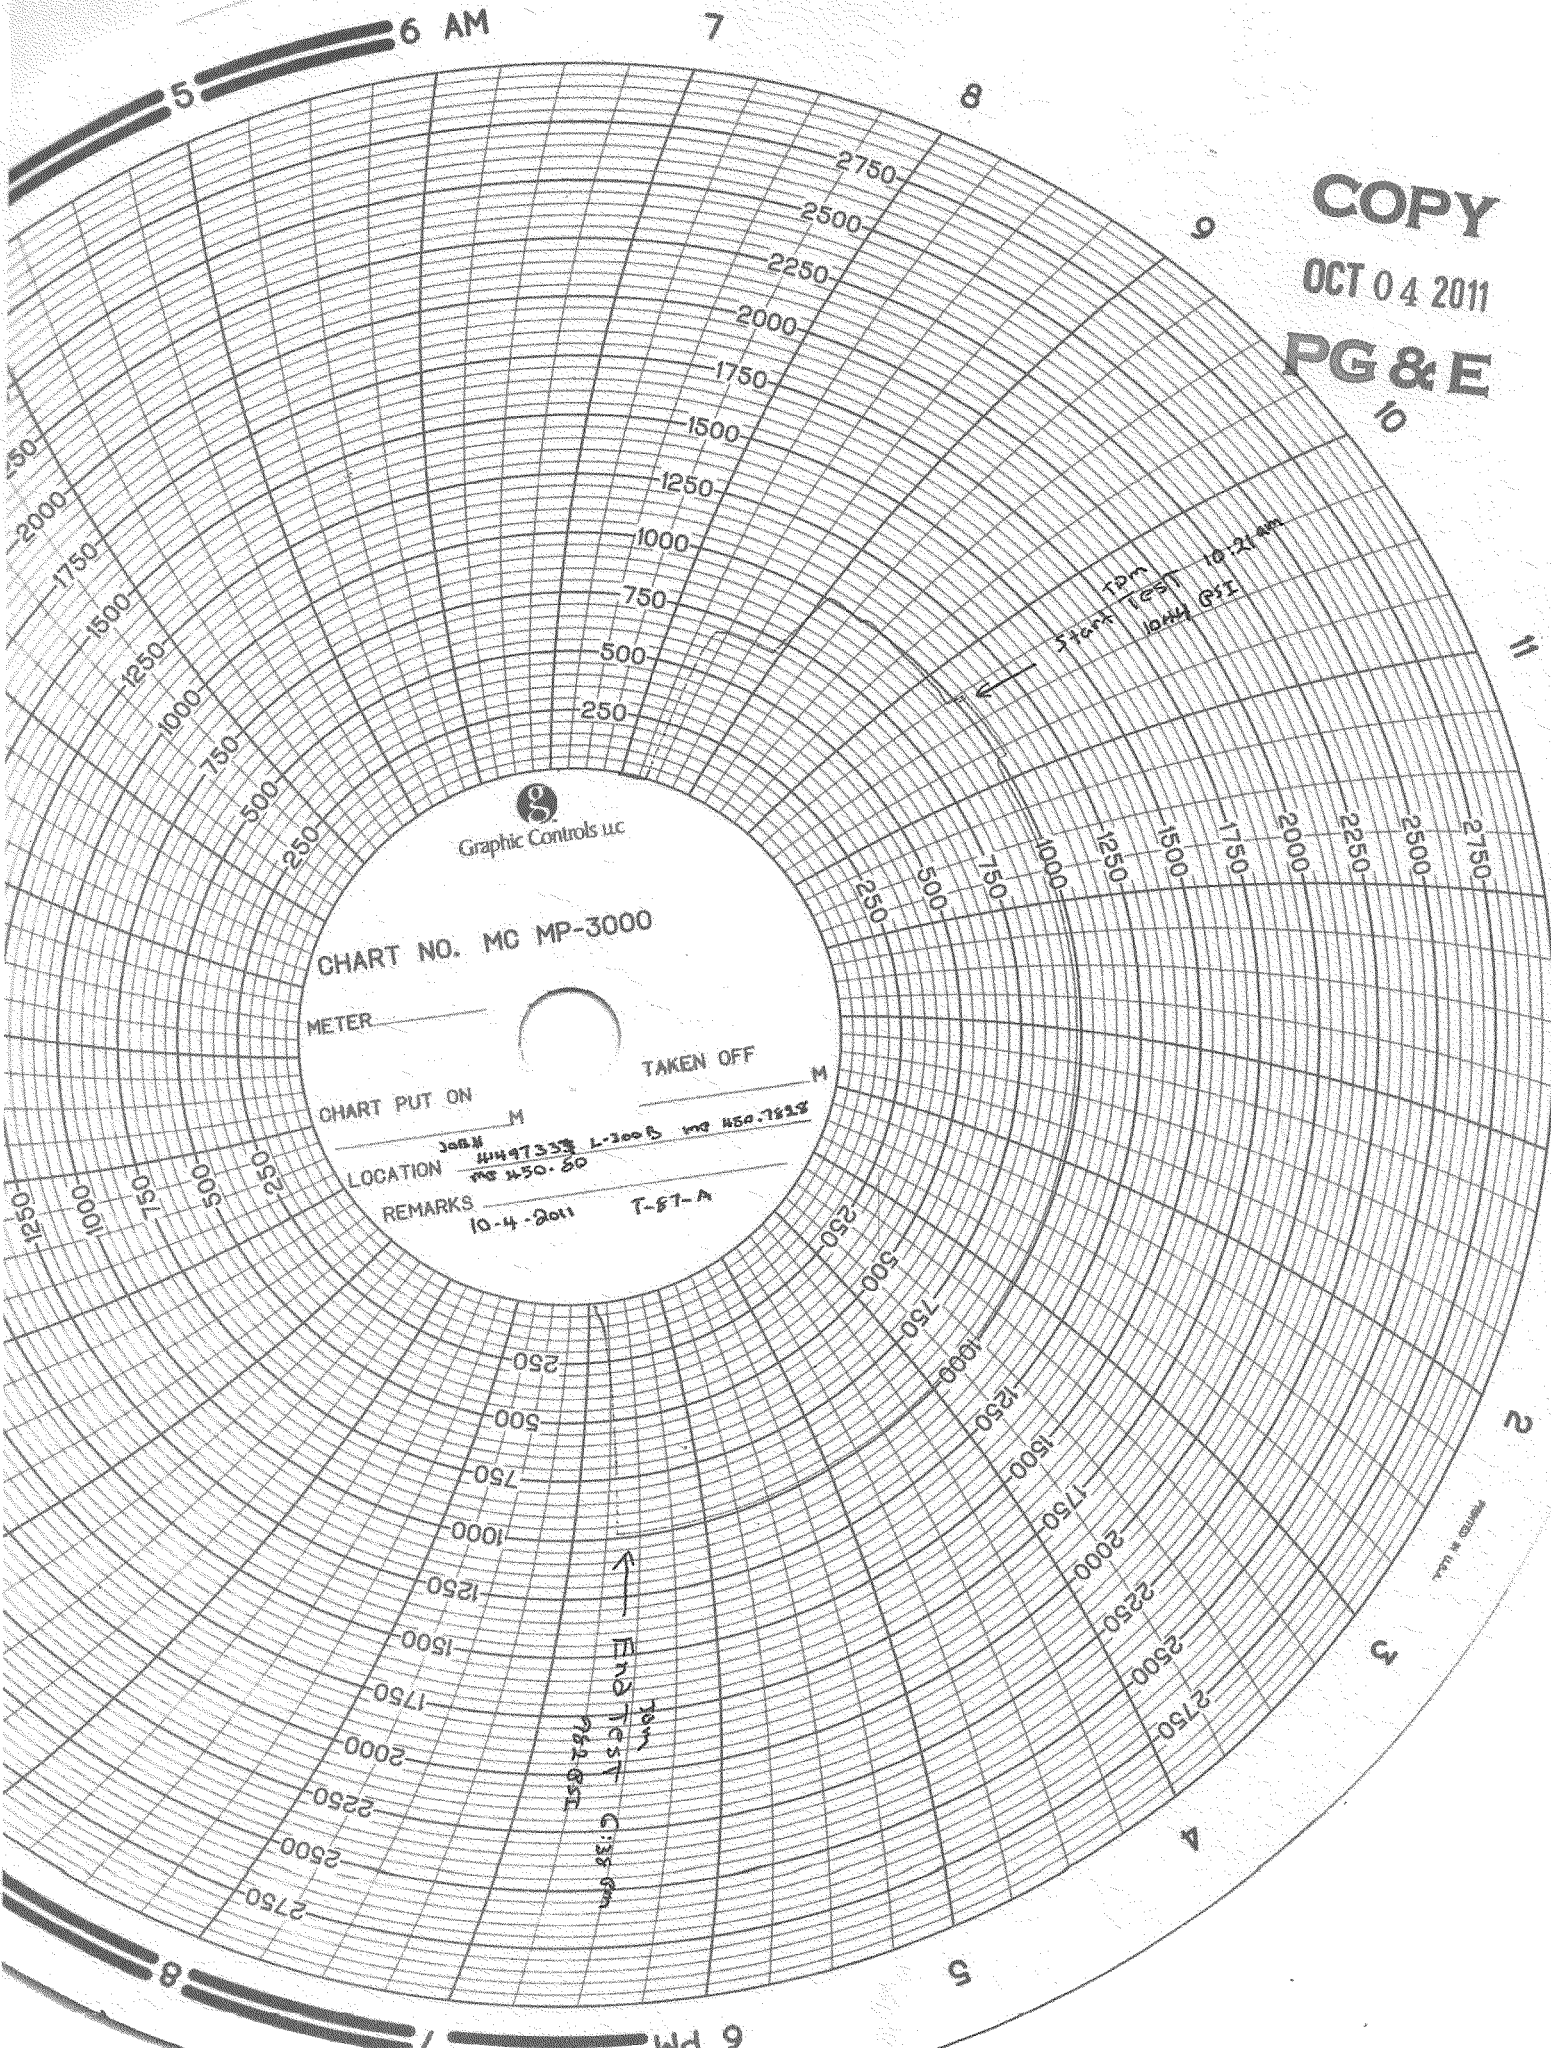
6 AM
7
5
8
2750
2500
2250
2000
1750
1500
1250
1000
750
500
250
9
COPY
OCT 0 4 2011
PG & E
10
50
2000
1750
1500
1250
1000
750
500
250
TPM
Start Test 10:21 AM
1044 PSI
11
Graphic Controls LLC
250
500
750
1000
1250
1500
1750
2000
2250
2500
2750
CHART NO. MC MP-3000
METER
TAKEN OFF
M
CHART PUT ON
M
JOHN
LOCATION 44497338 L-300B MP 450.7838
MP 450.50
REMARKS
10-4-2011 T-87-A
1250
1000
750
500
250
250
500
750
1000
1250
1500
1750
2000
2250
2500
2750
2
3
4
5
250
500
750
1000
1250
1500
1750
2000
2250
2500
2750
End Test 6:38 PM
John
1052 PSI
PRINTED IN U.S.A.
8
7
6 PM